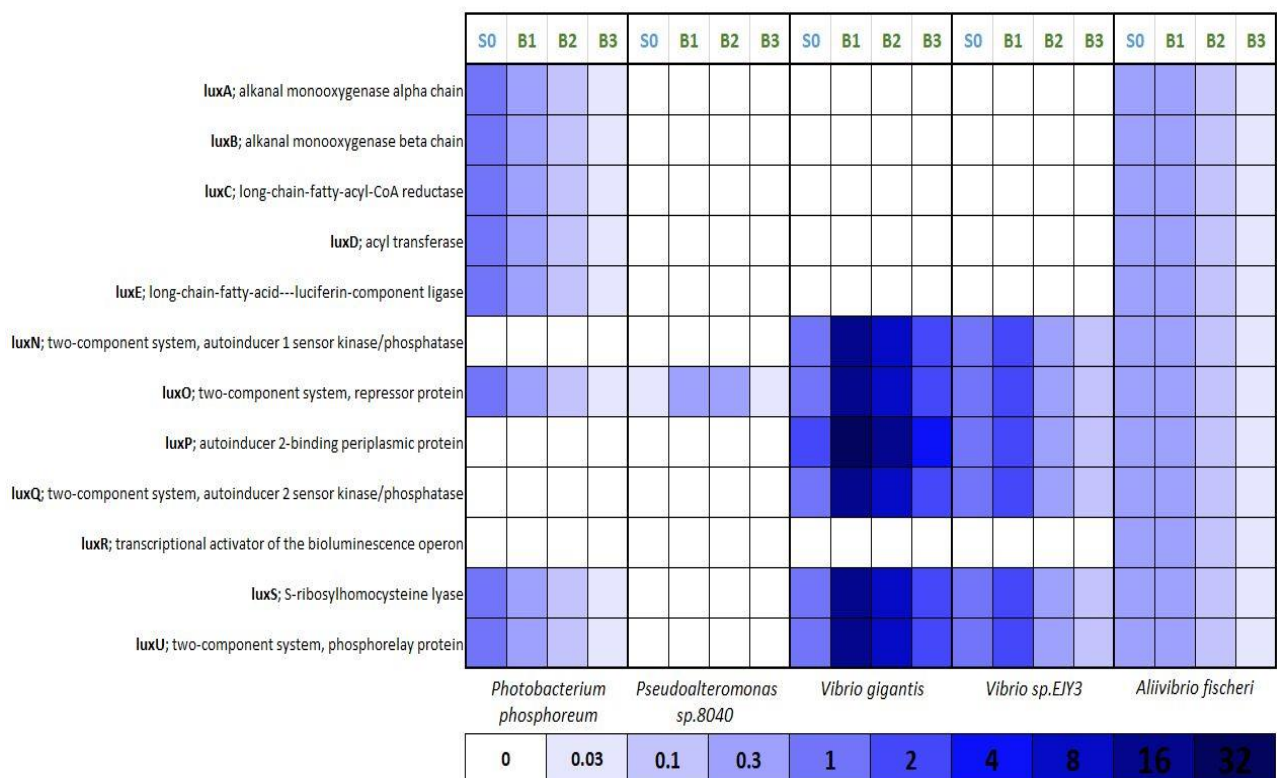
| | S0 | B1 | B2 | B3 | S0 | B1 | B2 | B3 | S0 | B1 | B2 | B3 | S0 | B1 | B2 | B3 | S0 | B1 | B2 | B3 |
|---|---|---|---|---|---|---|---|---|---|---|---|---|---|---|---|---|---|---|---|---|
| luxA; alkanal monooxygenase alpha chain | | | | | | | | | | | | | | | | | | | | |
| luxB; alkanal monooxygenase beta chain | | | | | | | | | | | | | | | | | | | | |
| luxC; long-chain-fatty-acyl-CoA reductase | | | | | | | | | | | | | | | | | | | | |
| luxD; acyl transferase | | | | | | | | | | | | | | | | | | | | |
| luxE; long-chain-fatty-acid---luciferin-component ligase | | | | | | | | | | | | | | | | | | | | |
| luxN; two-component system, autoinducer 1 sensor kinase/phosphatase | | | | | | | | | | | | | | | | | | | | |
| luxO; two-component system, repressor protein | | | | | | | | | | | | | | | | | | | | |
| luxP; autoinducer 2-binding periplasmic protein | | | | | | | | | | | | | | | | | | | | |
| luxQ; two-component system, autoinducer 2 sensor kinase/phosphatase | | | | | | | | | | | | | | | | | | | | |
| luxR; transcriptional activator of the bioluminescence operon | | | | | | | | | | | | | | | | | | | | |
| luxS; S-ribosylhomocysteine lyase | | | | | | | | | | | | | | | | | | | | |
| luxU; two-component system, phosphorelay protein | | | | | | | | | | | | | | | | | | | | |

Photobacterium phosphoreum
Pseudoalteromonas sp.8040
Vibrio gigantis
Vibrio sp.EJY3
Aliivibrio fischeri

| 0 | 0.03 | 0.1 | 0.3 | 1 | 2 | 4 | 8 | 16 | 32 |
|---|---|---|---|---|---|---|---|---|---|